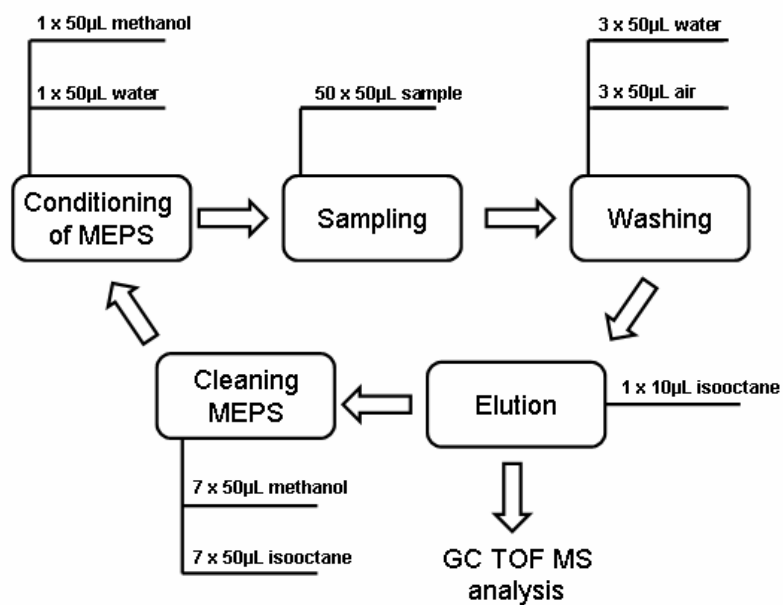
1 x 50µL methanol

1 x 50µL water

Conditioning of MEPS

50 x 50µL sample

Sampling

3 x 50µL water

3 x 50µL air

Washing

Cleaning MEPS

Elution

1 x 10µL isooctane

7 x 50µL methanol

7 x 50µL isooctane

GC TOF MS analysis